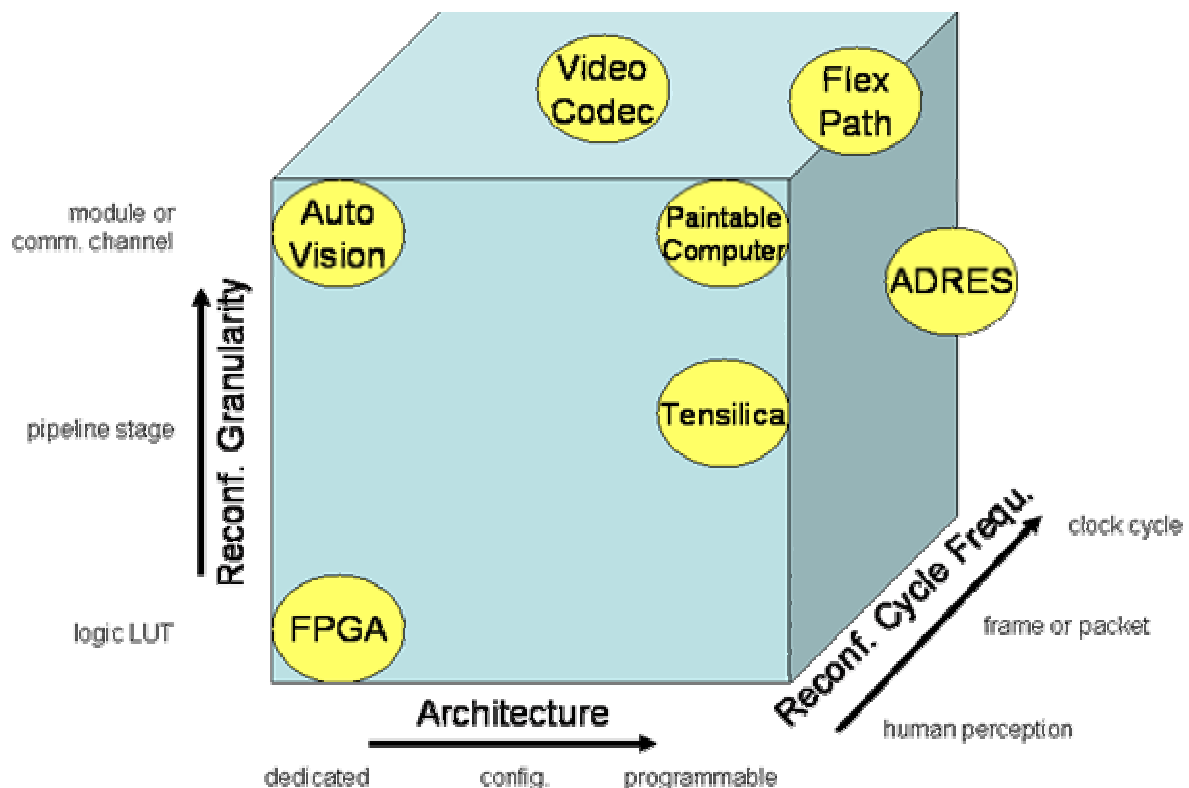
Video Codec

Flex Path

module or comm. channel

Auto Vision

Paintable Computer

ADRES

Reconf. Granularity

pipeline stage

Tensilica

Reconf. Cycle Frequ.

clock cycle

logic LUT

FPGA

frame or packet

Architecture

human perception

dedicated

config.

programmable